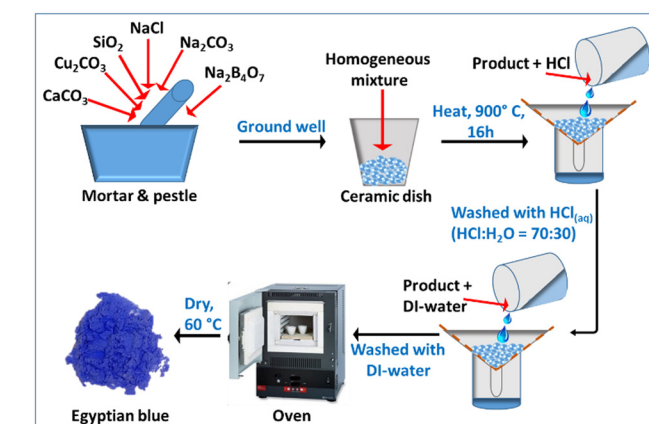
NaCl
$SiO_2$
$Na_2CO_3$
$Cu_2CO_3$
$Na_2B_4O_7$
$CaCO_3$
Mortar & pestle

Ground well

Homogeneous mixture

Ceramic dish

Heat, 900° C, 16h

Product + HCl

Washed with $HCl_{(aq)}$ ($HCl:H_2O$ = 70:30)

Product + DI-water

Washed with DI-water

Oven

Dry, 60 °C

Egyptian blue